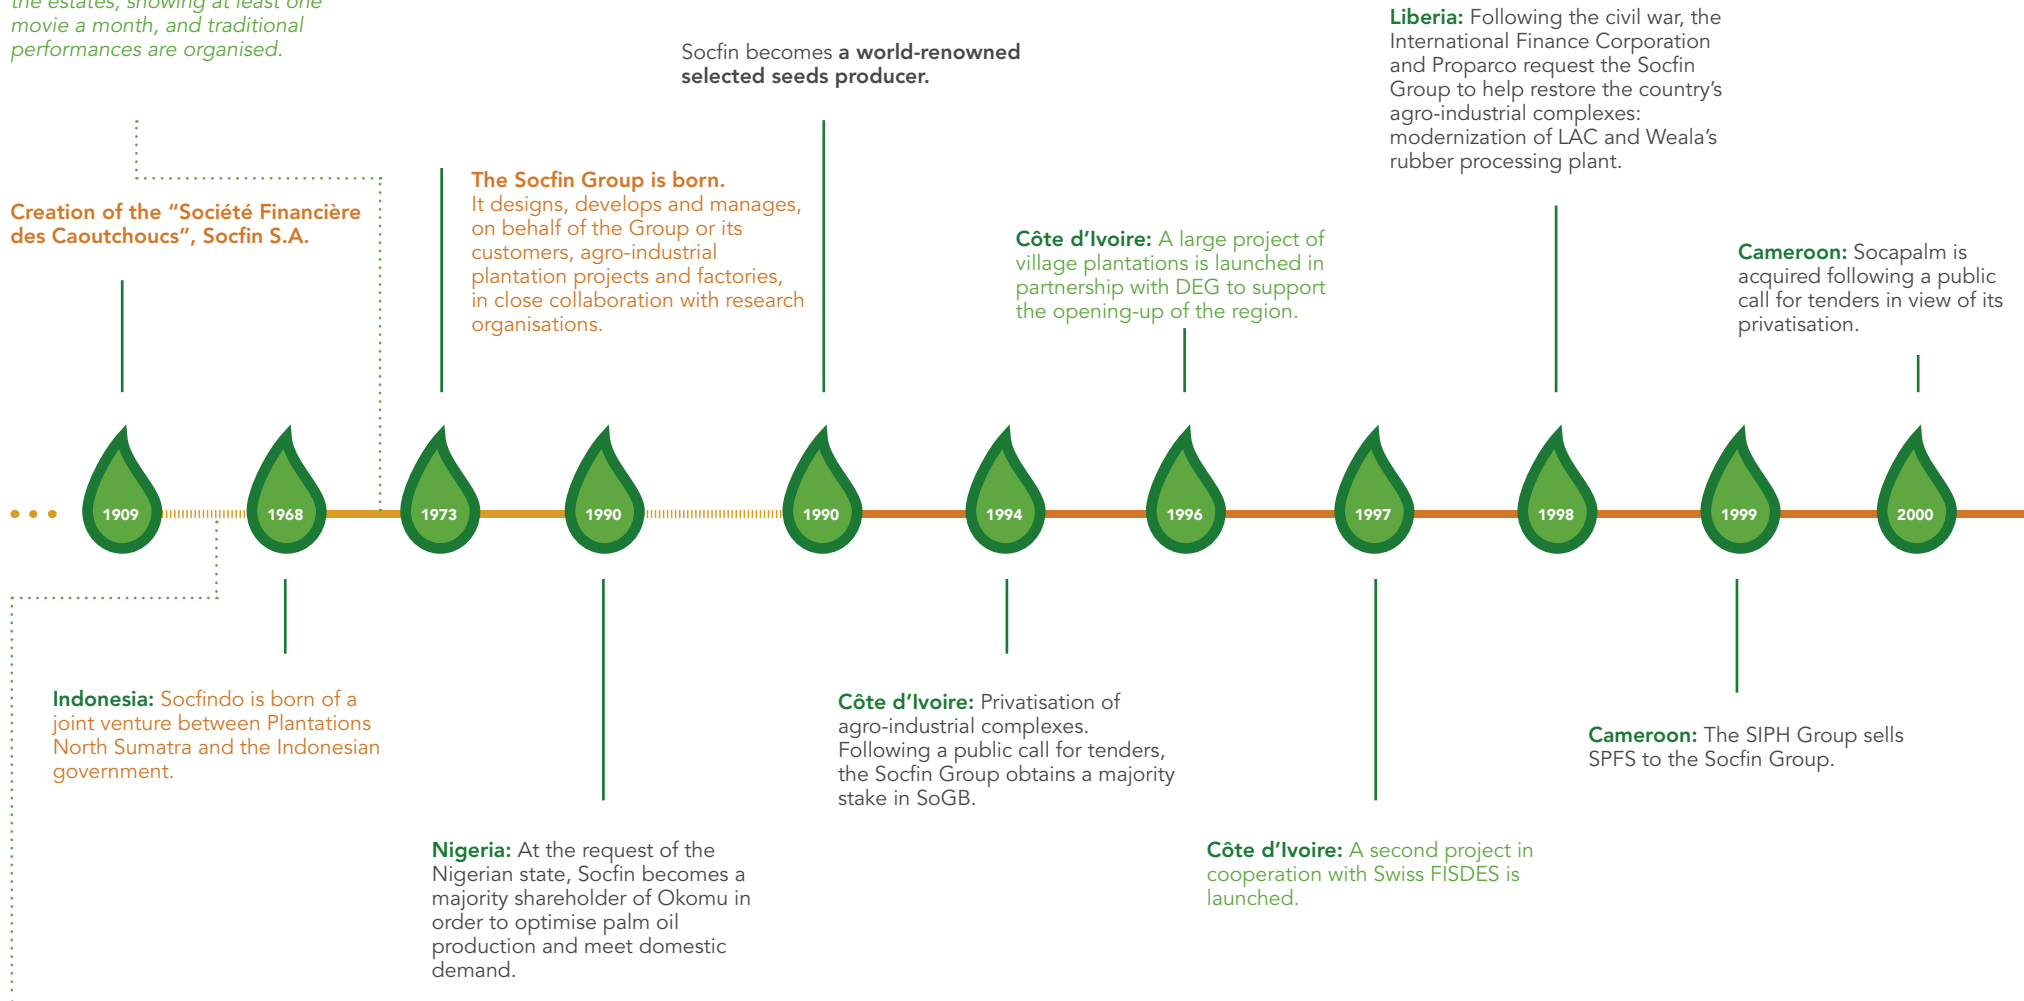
the estates, showing at least one movie a month, and traditional performances are organised.

Socfin becomes a world-renowned selected seeds producer.

Liberia: Following the civil war, the International Finance Corporation and Proparco request the Socfin Group to help restore the country's agro-industrial complexes: modernization of LAC and Weala's rubber processing plant.

The Socfin Group is born. It designs, develops and manages, on behalf of the Group or its customers, agro-industrial plantation projects and factories, in close collaboration with research organisations.

Creation of the "Société Financière des Caoutchoucs", Socfin S.A.

Côte d'Ivoire: A large project of village plantations is launched in partnership with DEG to support the opening-up of the region.

Cameroon: Socapalm is acquired following a public call for tenders in view of its privatisation.

1909 1968 1973 1990 1990 1994 1996 1997 1998 1999 2000

Indonesia: Socfindo is born of a joint venture between Plantations North Sumatra and the Indonesian government.

Côte d'Ivoire: Privatisation of agro-industrial complexes. Following a public call for tenders, the Socfin Group obtains a majority stake in SoGB.

Cameroon: The SIPH Group sells SPFS to the Socfin Group.

Nigeria: At the request of the Nigerian state, Socfin becomes a majority shareholder of Okomu in order to optimise palm oil production and meet domestic demand.

Côte d'Ivoire: A second project in cooperation with Swiss FISDES is launched.